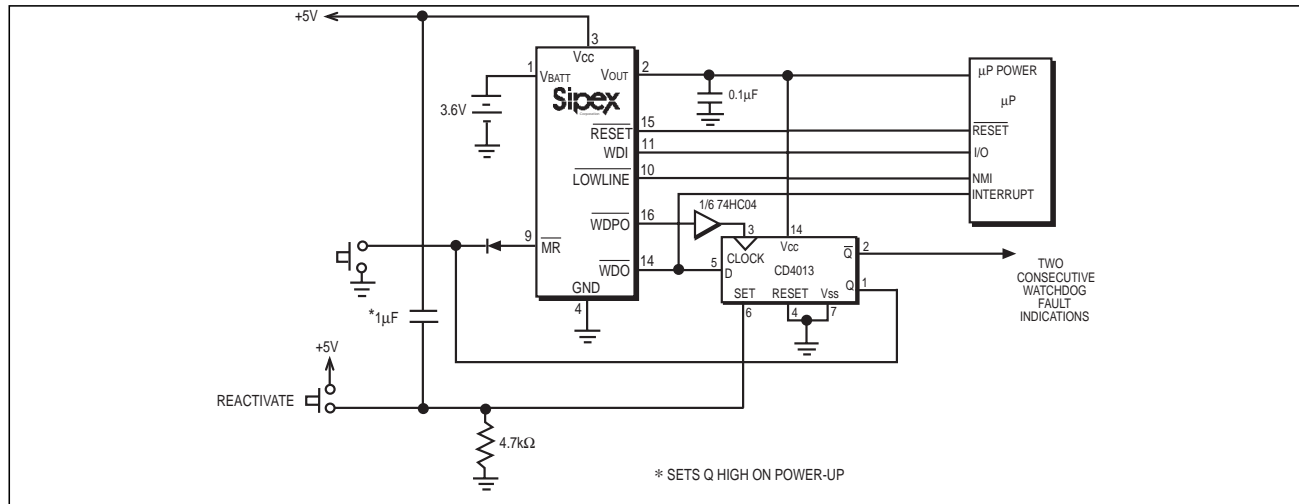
+5V

3

Vcc

1 $V_{BATT}$

$V_{OUT}$ 2

Sipex

3.6V

0.1µF

$\overline{RESET}$ 15

WDI 11

$\overline{LOWLINE}$ 10

$\overline{WDPO}$ 16

9 $\overline{MR}$

$\overline{WDO}$ 14

GND

4

µP POWER

µP

$\overline{RESET}$

I/O

NMI INTERRUPT

1/6 74HC04

3

14

CLOCK

Vcc

5 D

CD4013

$\overline{Q}$ 2

Q 1

SET

RESET

Vss

6

4

7

TWO CONSECUTIVE WATCHDOG FAULT INDICATIONS

*1µF

+5V

REACTIVATE

4.7kΩ

* SETS Q HIGH ON POWER-UP